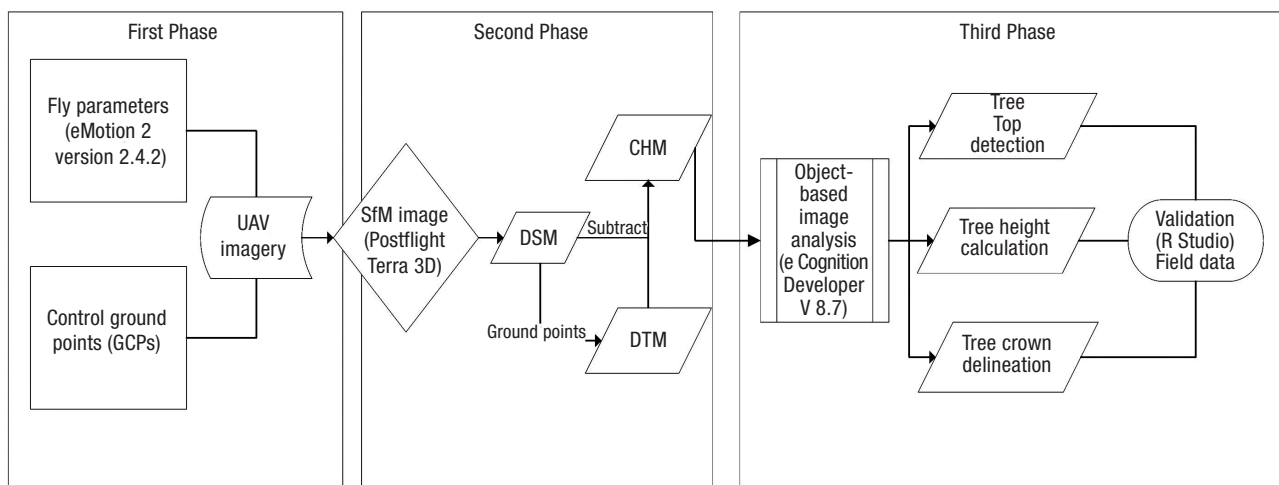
First Phase

Fly parameters (eMotion 2 version 2.4.2)

UAV imagery

Control ground points (GCPs)

Second Phase

SfM image (Postflight Terra 3D)

DSM

Subtract

CHM

Ground points

DTM

Third Phase

Object-based image analysis (e Cognition Developer V 8.7)

Tree Top detection

Tree height calculation

Tree crown delineation

Validation (R Studio) Field data